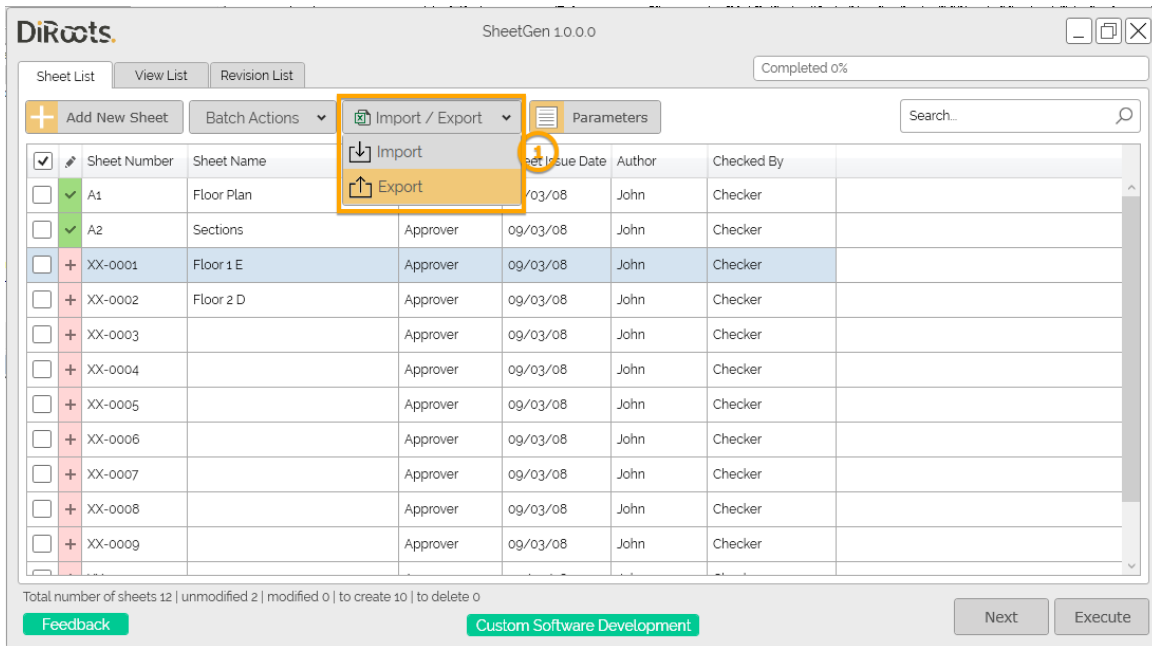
DiRoots.

SheetGen 1.0.0.0

Sheet List | View List | Revision List

Completed 0%

Add New Sheet | Batch Actions | Import / Export | Parameters

Search...

Import
Export

1

| | | Sheet Number | Sheet Name | | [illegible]et Issue Date | Author | Checked By |
|---|---|---|---|---|---|---|---|
| | ✓ | A1 | Floor Plan | | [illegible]/03/08 | John | Checker |
| | ✓ | A2 | Sections | Approver | 09/03/08 | John | Checker |
| | + | XX-0001 | Floor 1 E | Approver | 09/03/08 | John | Checker |
| | + | XX-0002 | Floor 2 D | Approver | 09/03/08 | John | Checker |
| | + | XX-0003 | | Approver | 09/03/08 | John | Checker |
| | + | XX-0004 | | Approver | 09/03/08 | John | Checker |
| | + | XX-0005 | | Approver | 09/03/08 | John | Checker |
| | + | XX-0006 | | Approver | 09/03/08 | John | Checker |
| | + | XX-0007 | | Approver | 09/03/08 | John | Checker |
| | + | XX-0008 | | Approver | 09/03/08 | John | Checker |
| | + | XX-0009 | | Approver | 09/03/08 | John | Checker |

Total number of sheets 12 | unmodified 2 | modified 0 | to create 10 | to delete 0

Feedback

Custom Software Development

Next

Execute